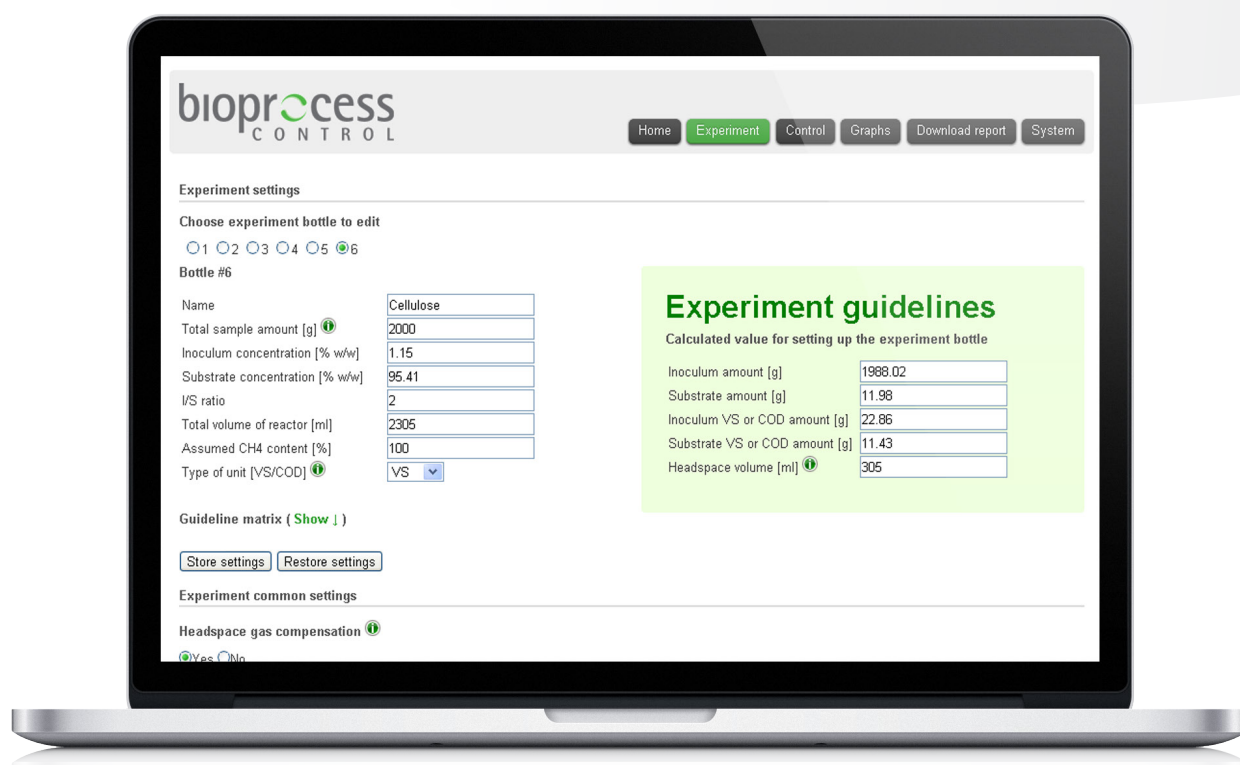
bioprocess
CONTROL

Home Experiment Control Graphs Download report System

Experiment settings

Choose experiment bottle to edit

1 2 3 4 5 6

Bottle #6

| | |
|---|---|
| Name | Cellulose |
| Total sample amount [g] | 2000 |
| Inoculum concentration [% w/w] | 1.15 |
| Substrate concentration [% w/w] | 95.41 |
| I/S ratio | 2 |
| Total volume of reactor [ml] | 2305 |
| Assumed CH4 content [%] | 100 |
| Type of unit [VS/COD] | VS |

Experiment guidelines

Calculated value for setting up the experiment bottle

| | |
|---|---|
| Inoculum amount [g] | 1988.02 |
| Substrate amount [g] | 11.98 |
| Inoculum VS or COD amount [g] | 22.86 |
| Substrate VS or COD amount [g] | 11.43 |
| Headspace volume [ml] | 305 |

Guideline matrix ( Show ↓ )

Store settings Restore settings

Experiment common settings

Headspace gas compensation

Yes No